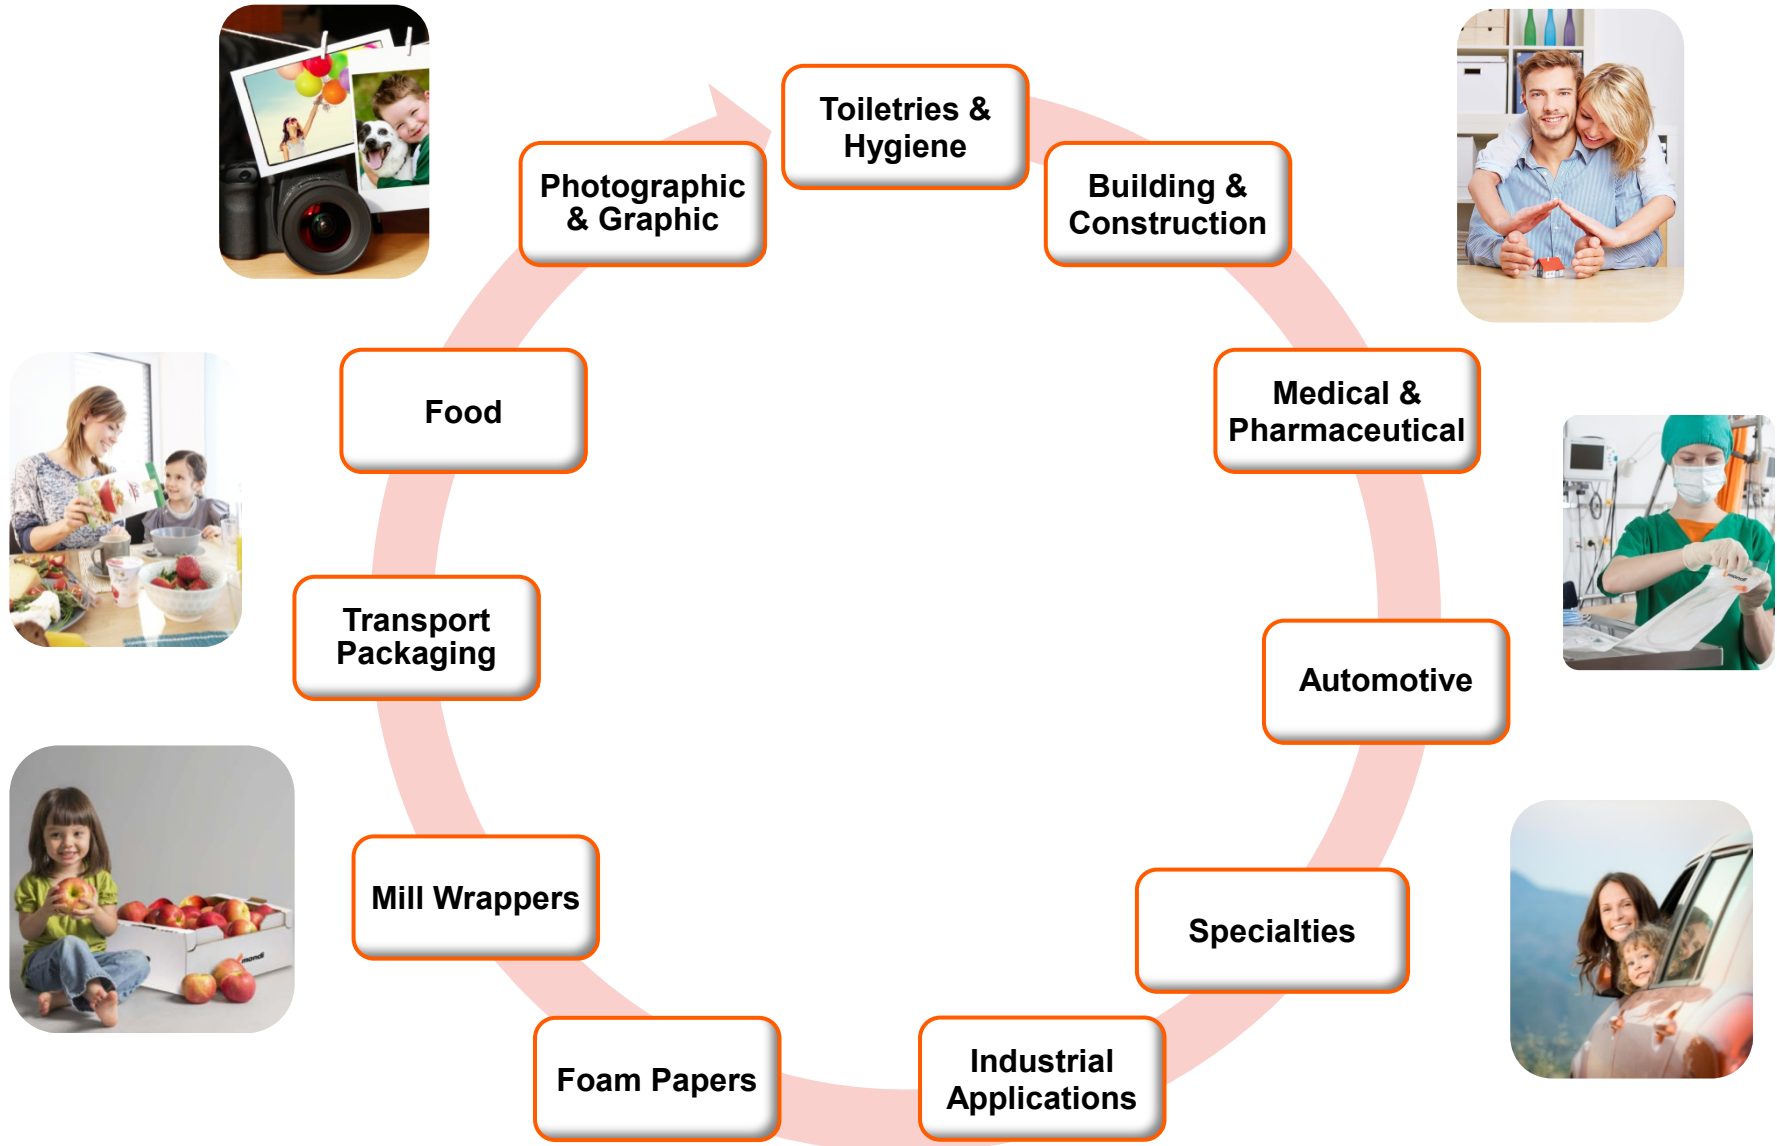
Toiletries & Hygiene

Building & Construction

Medical & Pharmaceutical

Automotive

Specialties

Industrial Applications

Foam Papers

Mill Wrappers

Transport Packaging

Food

Photographic & Graphic